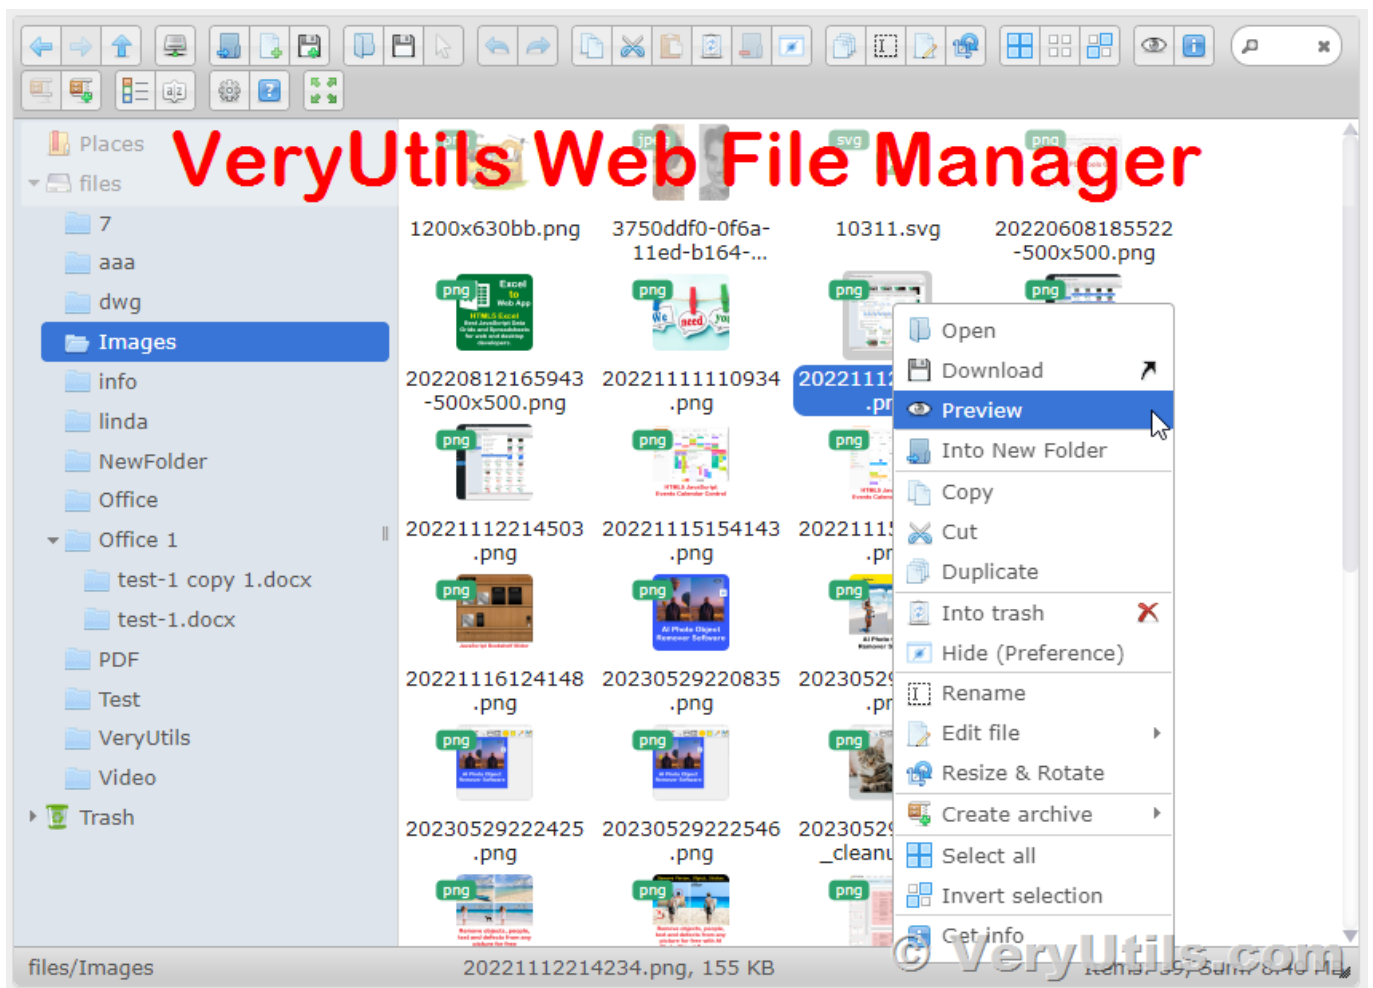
VeryUtils Web File Manager

Places
files
7
aaa
dwg
Images
info
linda
NewFolder
Office
Office 1
test-1 copy 1.docx
test-1.docx
PDF
Test
VeryUtils
Video
Trash

1200x630bb.png
3750ddf0-0f6a-11ed-b164-...
10311.svg
20220608185522-500x500.png
20220812165943-500x500.png
20221111110934.png
2022111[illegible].pr
20221112214503.png
20221115154143.png
2022111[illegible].pr
20221116124148.png
20230529220835.png
2023052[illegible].pr
20230529222425.png
20230529222546.png
2023052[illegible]_cleanu

Open
Download
Preview
Into New Folder
Copy
Cut
Duplicate
Into trash
Hide (Preference)
Rename
Edit file
Resize & Rotate
Create archive
Select all
Invert selection
Get info

files/Images
20221112214234.png, 155 KB
© VeryUtils.com